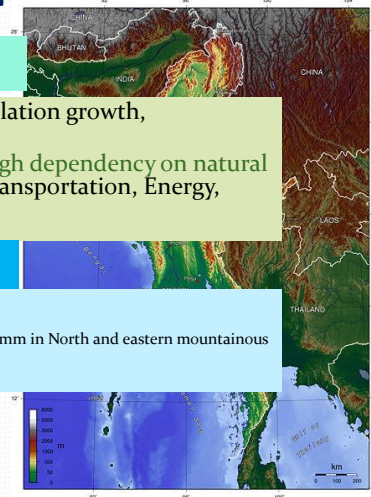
CHINA

BHUTAN

INDIA

CHINA

lation growth,

gh dependency on natural
ansportation, Energy,

LAOS

THAILAND

mm in North and eastern mountainous

m

5000
3000
2000
1500
1000
500
200
50
0

km
0 100 200